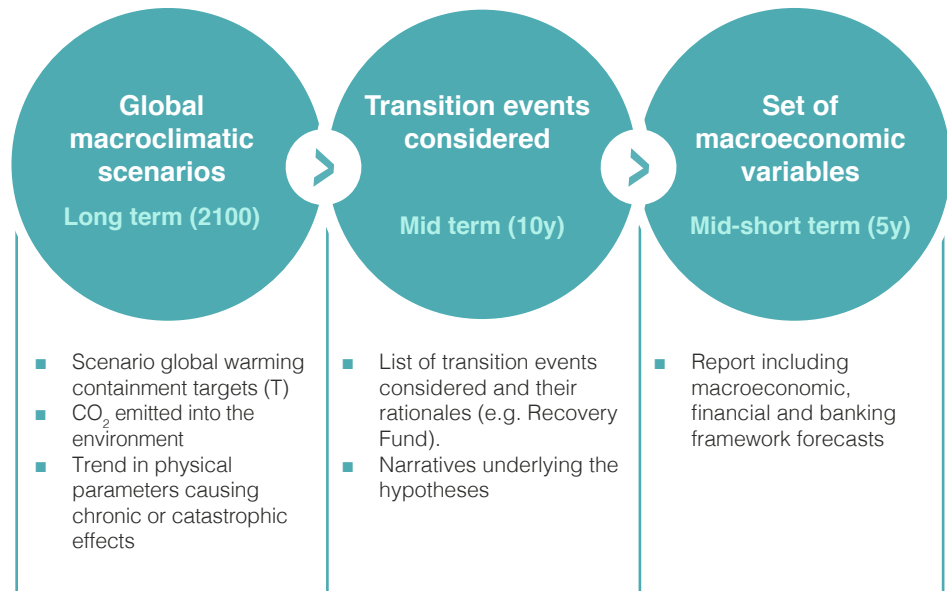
Global macroclimatic scenarios

Long term (2100)

Transition events considered

Mid term (10y)

Set of macroeconomic variables

Mid-short term (5y)

- Scenario global warming containment targets (T)
- $CO_2$ emitted into the environment
- Trend in physical parameters causing chronic or catastrophic effects

- List of transition events considered and their rationales (e.g. Recovery Fund).
- Narratives underlying the hypotheses

- Report including macroeconomic, financial and banking framework forecasts